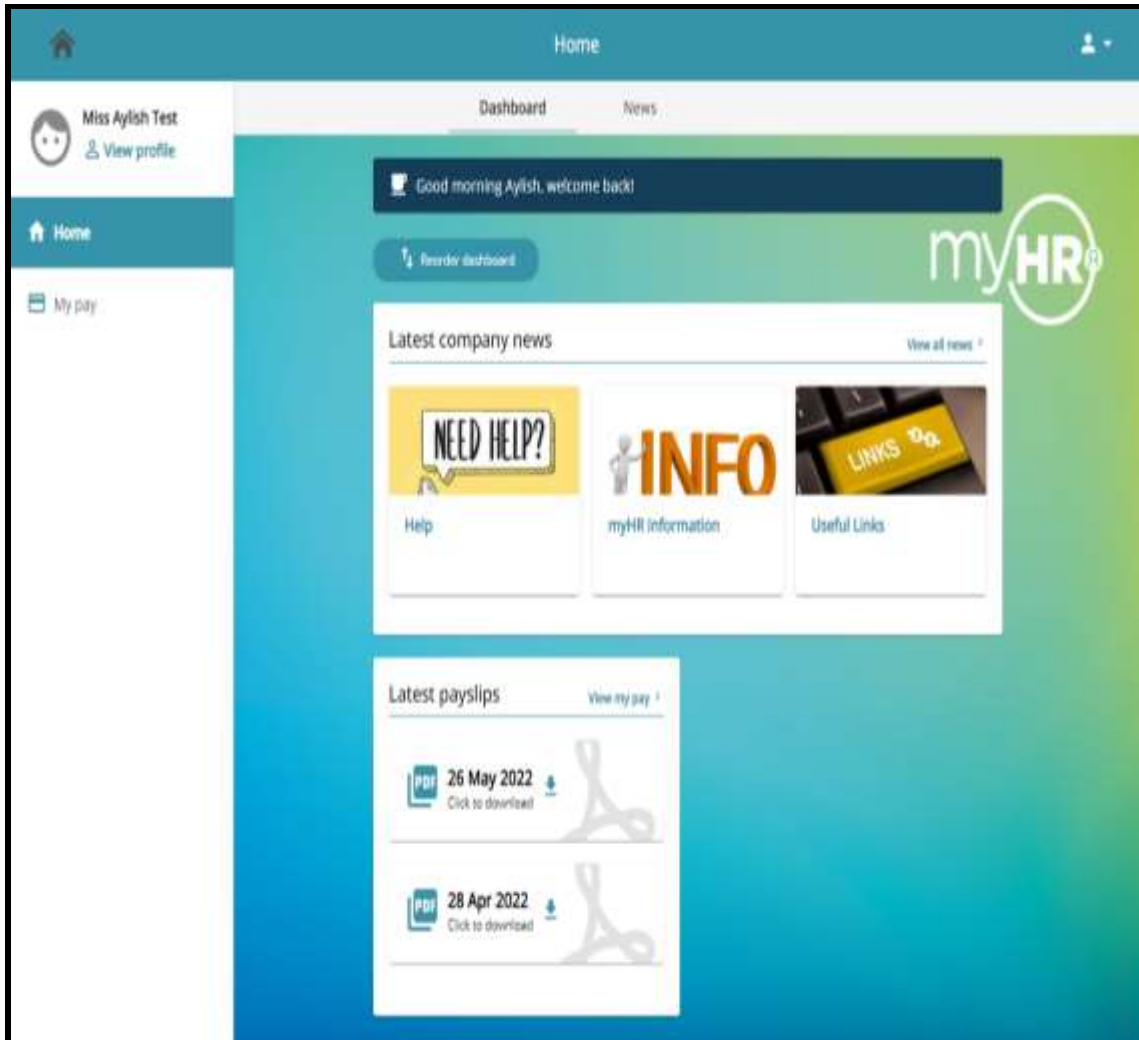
Home

Miss Aylish Test
View profile

Home

My pay

Dashboard
News

Good morning Aylish, welcome back!

Reorder dashboard

myHR

Latest company news
View all news

NEED HELP?
Help

INFO
myHR Information

LINKS
Useful Links

Latest payslips
View my pay

PDF
26 May 2022
Click to download

PDF
28 Apr 2022
Click to download